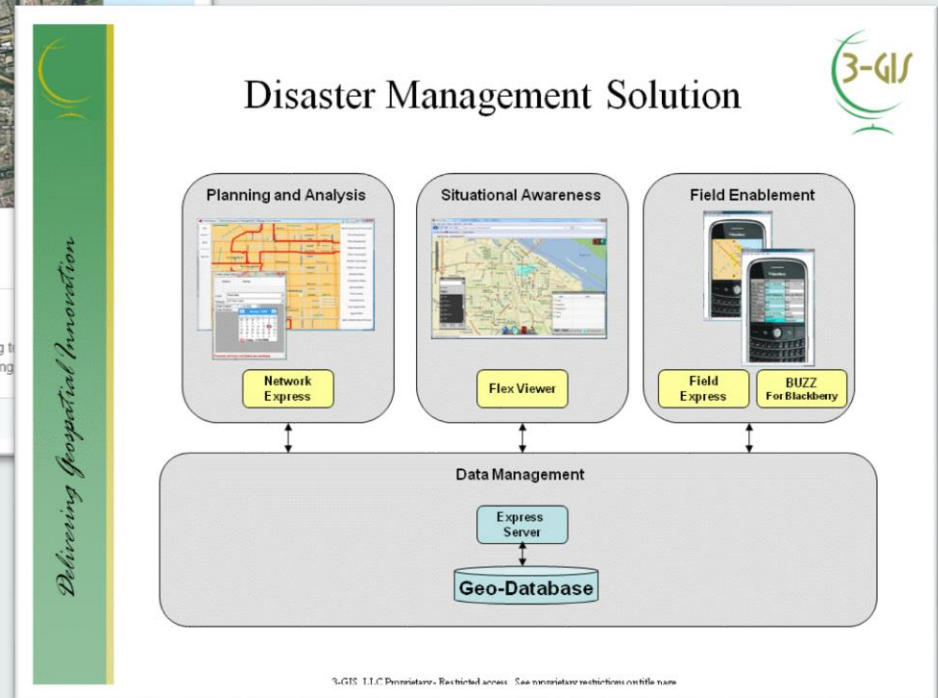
Delivering Geospatial Innovation

3-GIS

Disaster Management Solution

Planning and Analysis

Network Express

Situational Awareness

Flex Viewer

Field Enablement

Field Express

BUZZ For Blackberry

Data Management

Express Server

Geo-Database

3-GIS, LLC Proprietary- Restricted access. See proprietary restrictions on title page